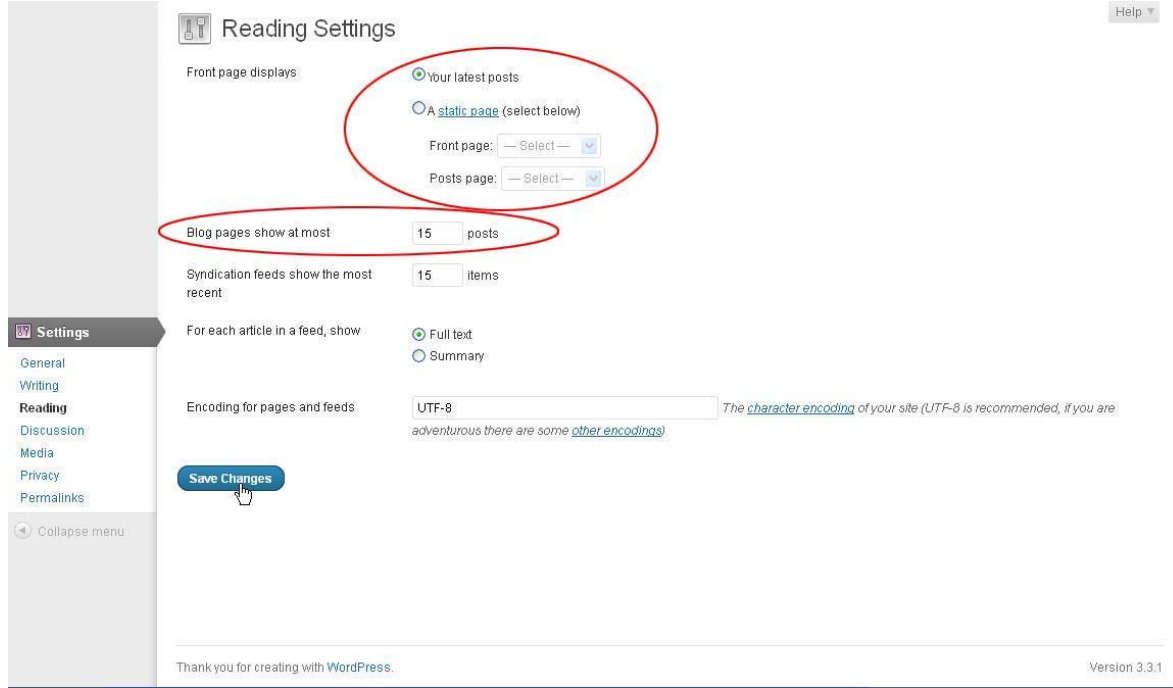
Reading Settings

Help

Front page displays

Your latest posts

A static page (select below)

Front page: — Select —

Posts page: — Select —

Blog pages show at most 15 posts

Syndication feeds show the most recent 15 items

For each article in a feed, show

Full text

Summary

Encoding for pages and feeds UTF-8 The character encoding of your site (UTF-8 is recommended, if you are adventurous there are some other encodings)

Save Changes

Settings

General

Writing

Reading

Discussion

Media

Privacy

Permalinks

Collapse menu

Thank you for creating with WordPress.

Version 3.3.1